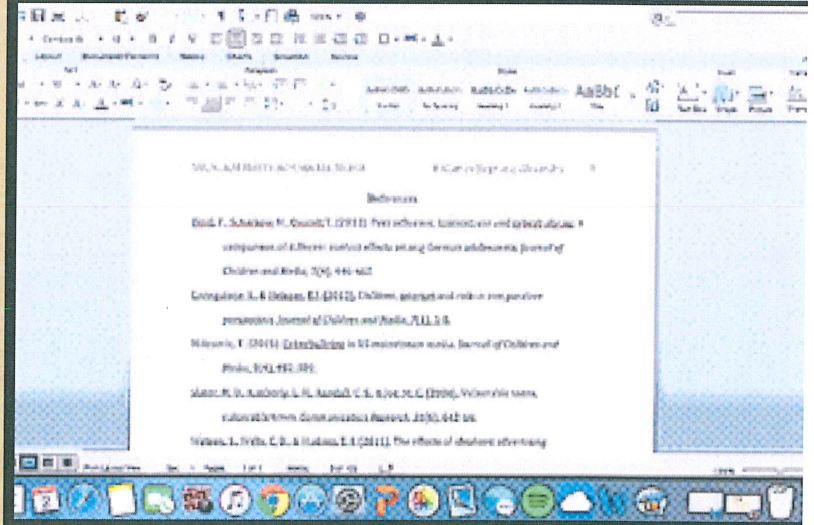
References

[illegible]. (2011). Peer influence, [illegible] and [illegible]: A comparison of different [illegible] effects among German adolescents. Journal of Children and Media, 7(4), 446-462.

Livingstone, S. & Helsper, E.J. (2012). Children, internet and risk in comparative perspective. Journal of Children and Media, 7(1), 1-8.

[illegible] (2011). Cyberbullying in US mainstream media. Journal of Children and Media, 5(4), 492-501.

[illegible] (2006). Vulnerable teens, vulnerable times. Communication Research, 33(6), 442-466.

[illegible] (2011). The effects of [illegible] advertising